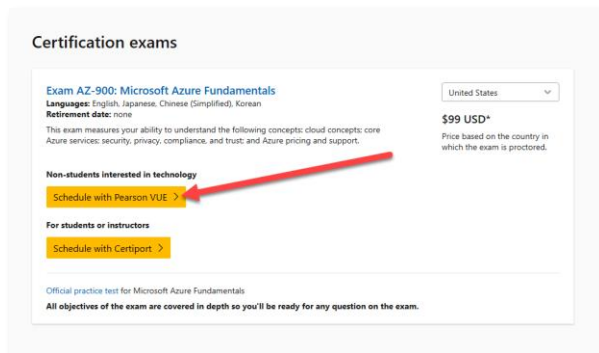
Certification exams

Exam AZ-900: Microsoft Azure Fundamentals
Languages: English, Japanese, Chinese (Simplified), Korean
Retirement date: none

This exam measures your ability to understand the following concepts: cloud concepts; core Azure services; security, privacy, compliance, and trust; and Azure pricing and support.

United States

$99 USD*

Price based on the country in which the exam is proctored.

Non-students interested in technology

Schedule with Pearson VUE >

For students or instructors

Schedule with Certiport >

Official practice test for Microsoft Azure Fundamentals

All objectives of the exam are covered in depth so you'll be ready for any question on the exam.